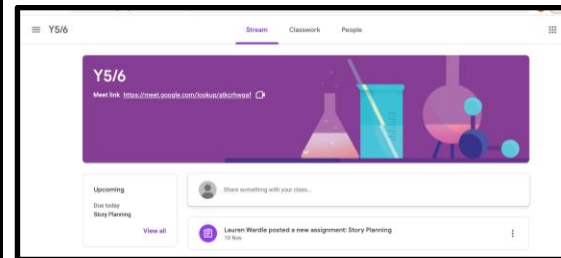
Y5/6

Stream Classwork People

Y5/6

Meet link https://meet.google.com/lookup/atkcfwgaf

Upcoming

Due today
Story Planning

View all

Share something with your class...

Lauren Wardle posted a new assignment: Story Planning
10 Nov